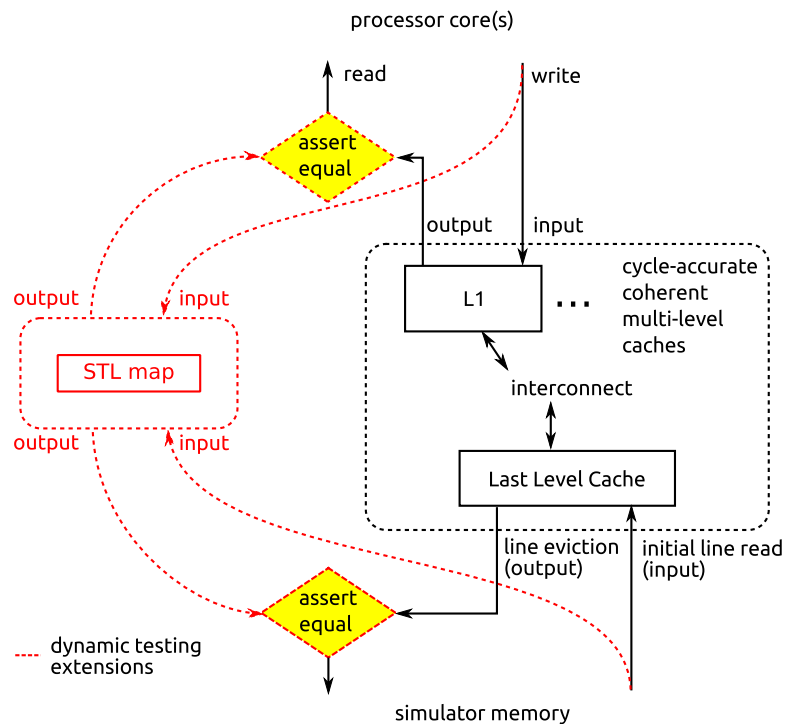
processor core(s)

read

write

assert equal

output

input

output

input

STL map

L1

...

cycle-accurate coherent multi-level caches

interconnect

output

input

Last Level Cache

line eviction (output)

initial line read (input)

assert equal

dynamic testing extensions

simulator memory